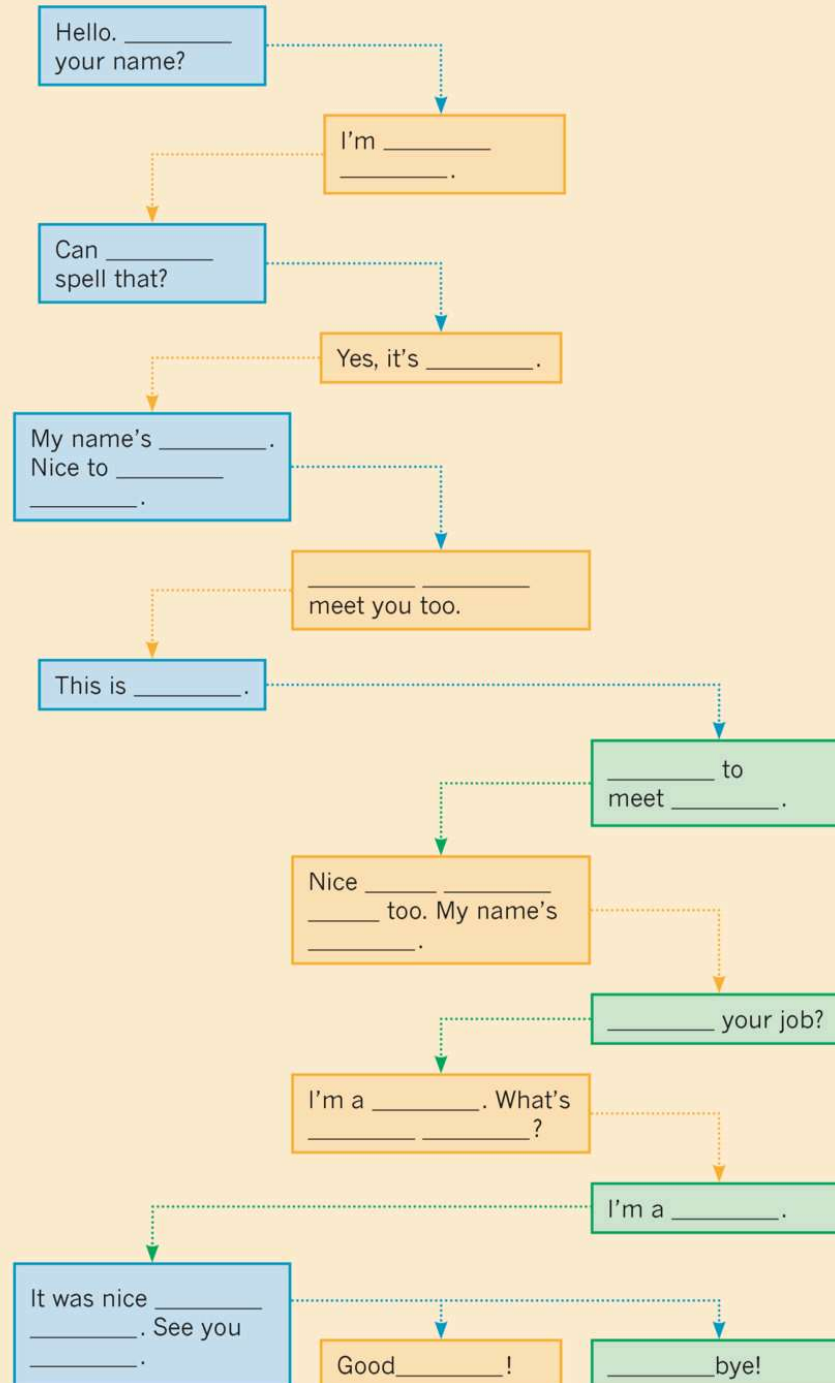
Hello. ________ your name?

I'm ________ ________.

Can ________ spell that?

Yes, it's ________.

My name's ________. Nice to ________ ________.

________ ________ meet you too.

This is ________.

________ to meet ________.

Nice ______ ________ ______ too. My name's ________.

________ your job?

I'm a ________. What's ________ ________?

I'm a ________.

It was nice ________ ________. See you ________.

Good________!

________bye!